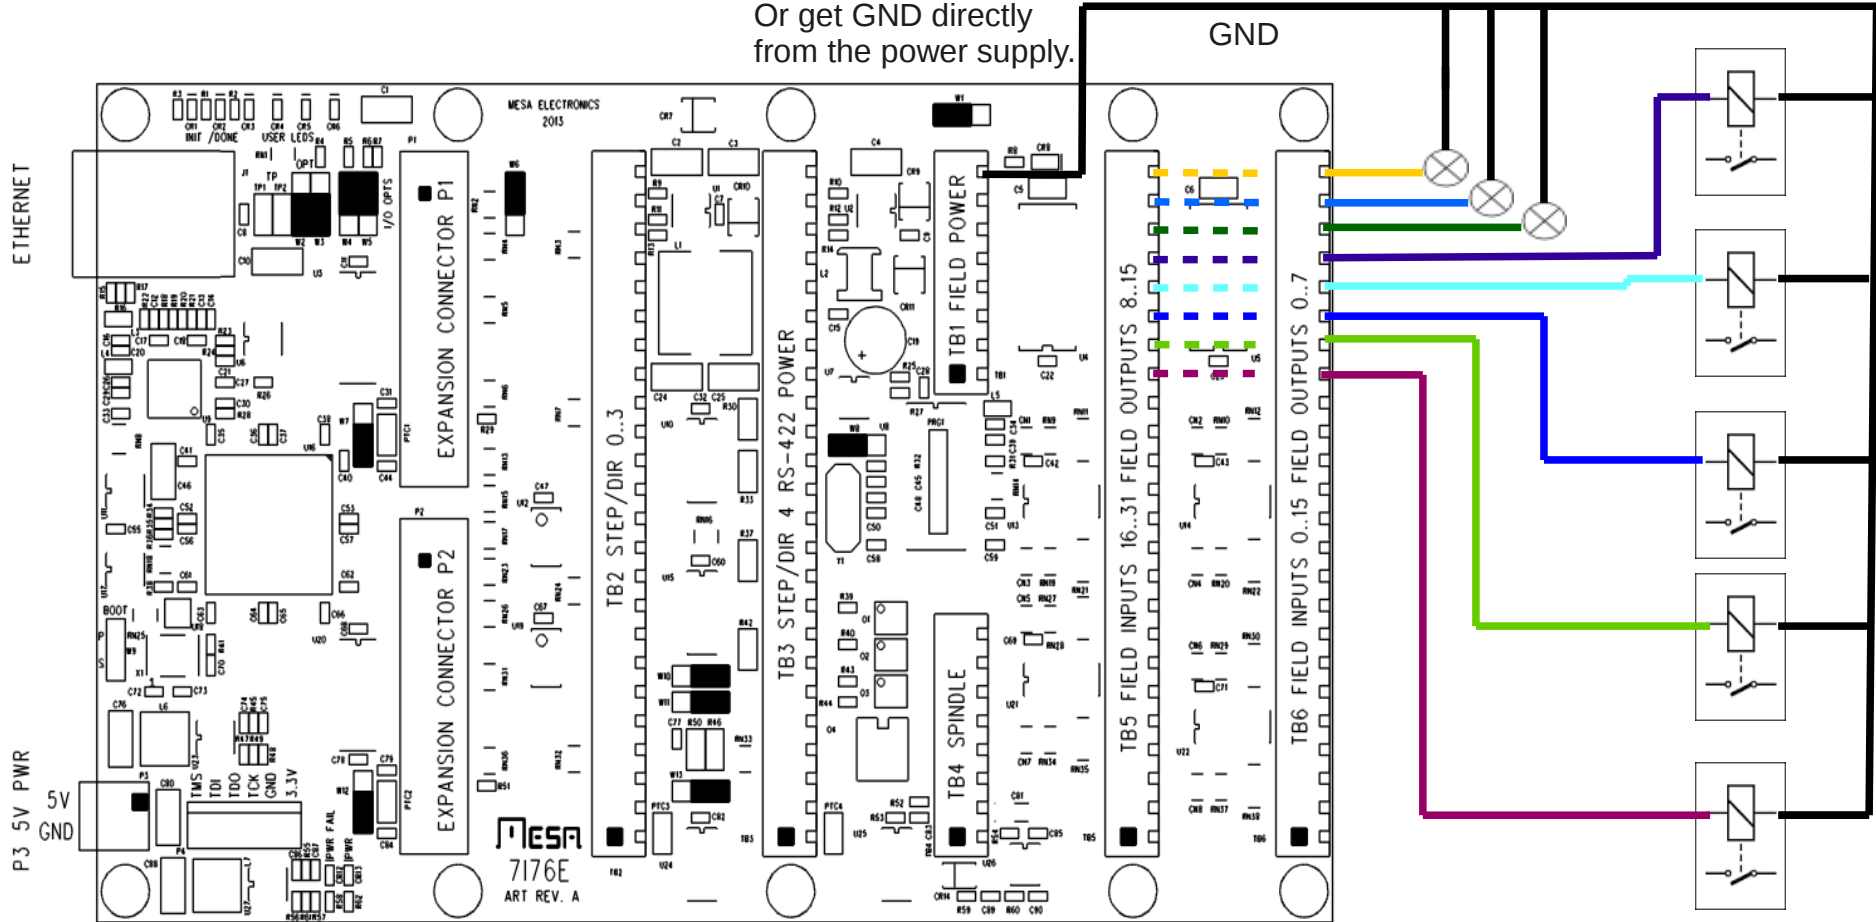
Or get GND directly from the power supply.

GND

ETHERNET

MESA ELECTRONICS 2013

INIT /DONE USER LEDS

I/O OPTS

EXPANSION CONNECTOR P1

TB2 STEP/DIR 0..3

TB3 STEP/DIR 4 RS-422 POWER

TB1 FIELD POWER

TB5 FIELD INPUTS 16..31 FIELD OUTPUTS 8..15

TB6 FIELD INPUTS 0..15 FIELD OUTPUTS 0..7

EXPANSION CONNECTOR P2

TB4 SPINDLE

BOOT

P3 5V PWR

5V

GND

TMS TDI TDO TCK GND 3.3V

IPWR FAIL

IPWR

MESA

7I76E

ART REV. A